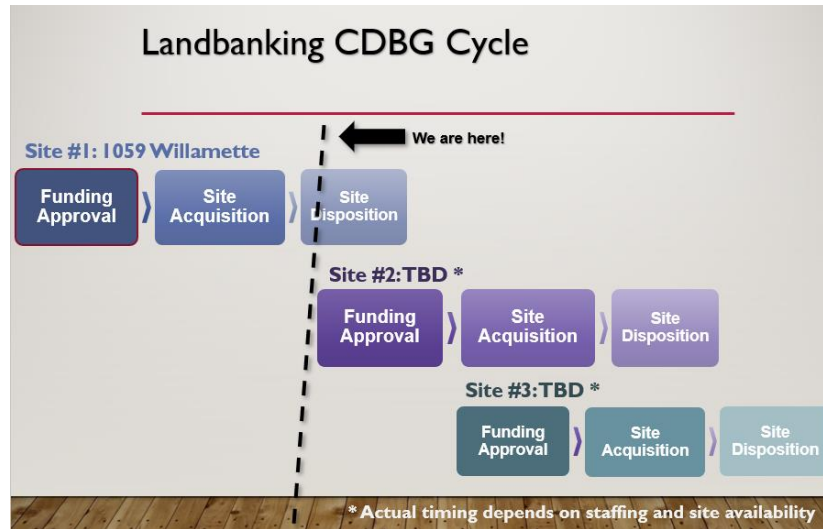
Landbanking CDBG Cycle

We are here!

Site #1: 1059 Willamette

Funding Approval

Site Acquisition

Site Disposition

Site #2: TBD *

Funding Approval

Site Acquisition

Site Disposition

Site #3: TBD *

Funding Approval

Site Acquisition

Site Disposition

* Actual timing depends on staffing and site availability